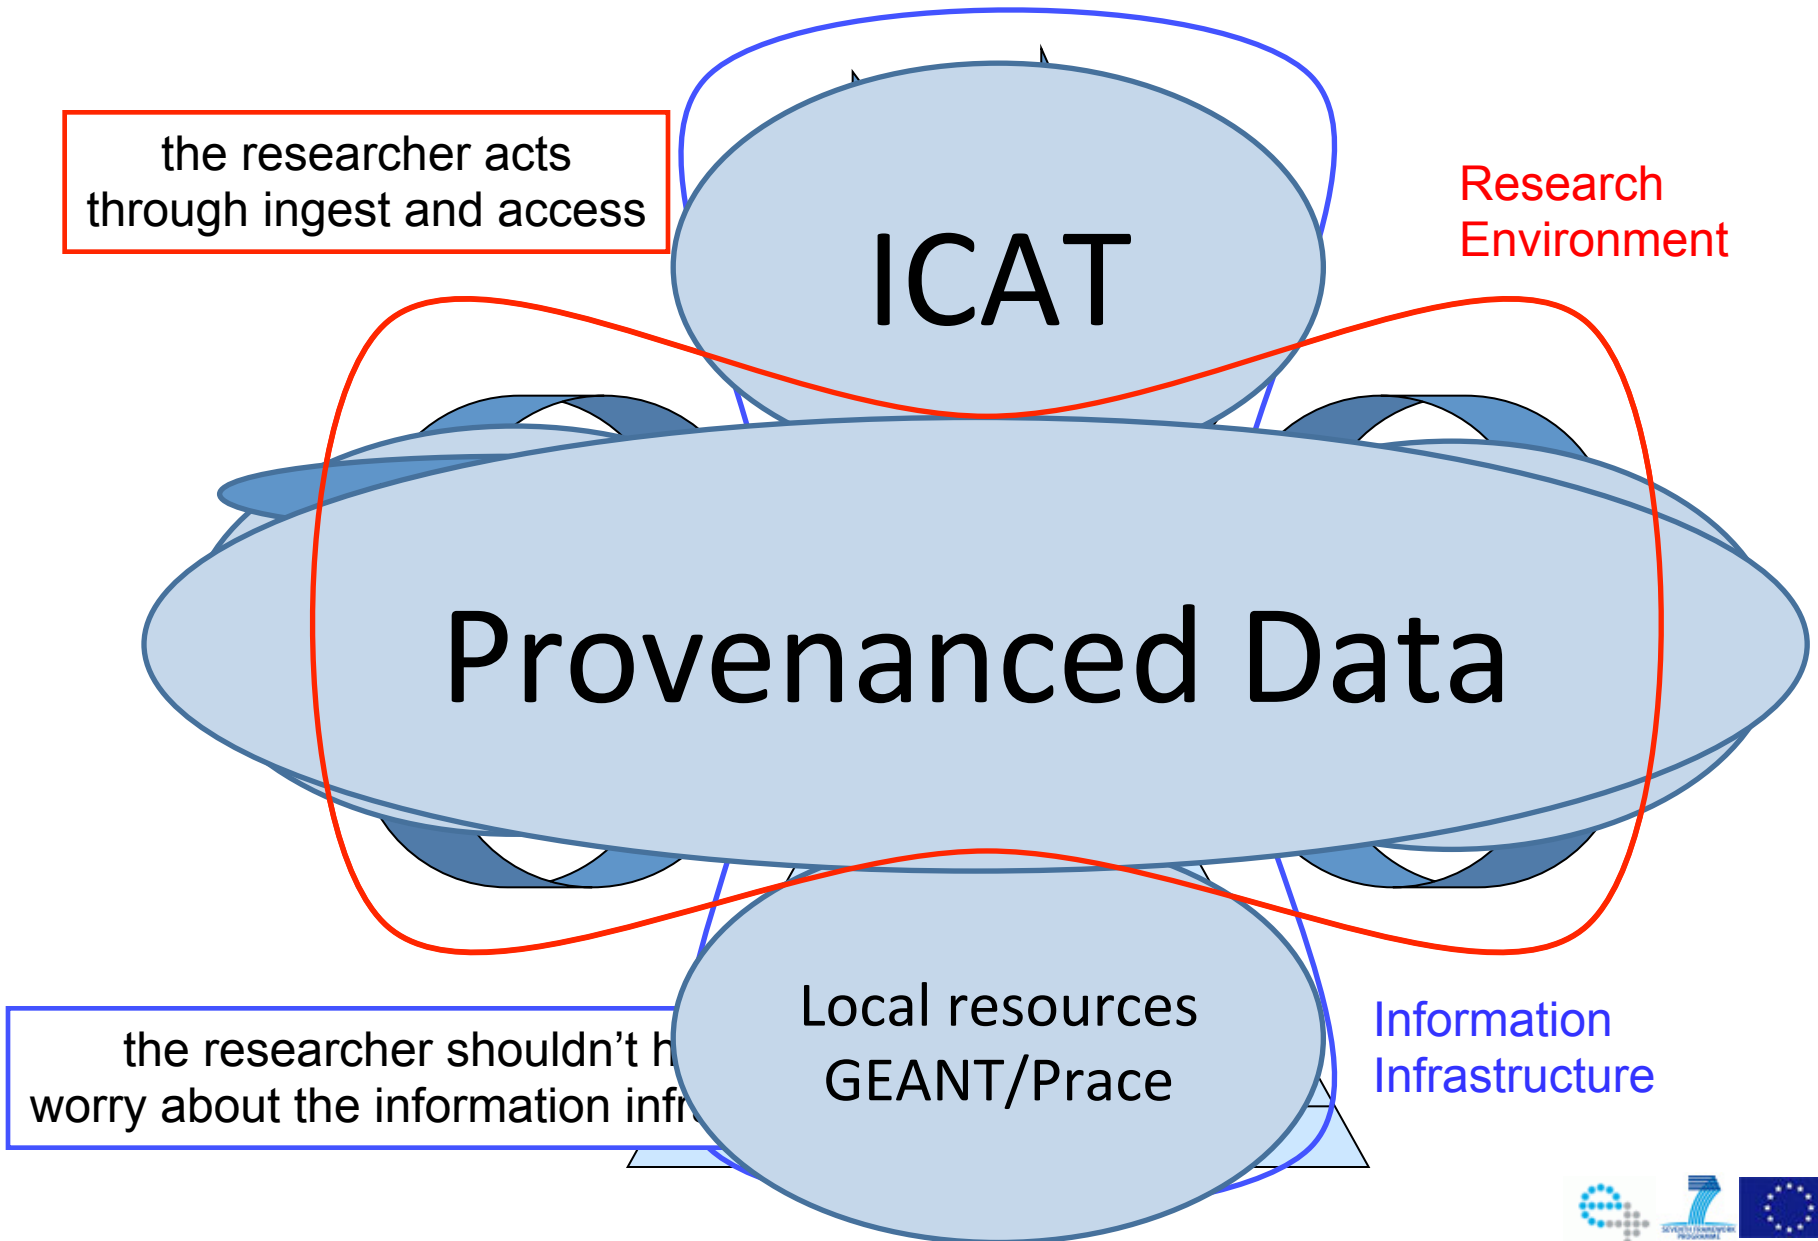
the researcher acts through ingest and access

ICAT

Research Environment

Provenanced Data

Local resources GEANT/Prace

the researcher shouldn't h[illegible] worry about the information infr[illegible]

Information Infrastructure